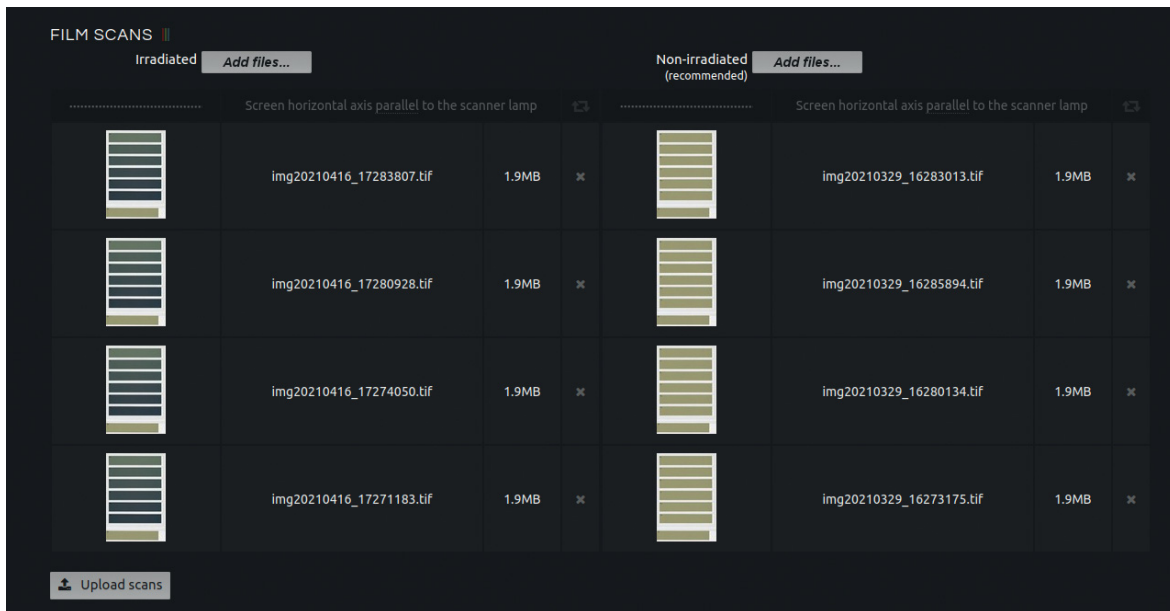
FILM SCANS

Irradiated Add files...

Non-irradiated (recommended) Add files...

| ............................... | Screen horizontal axis parallel to the scanner lamp | | |
|---|---|---|---|
| | img20210416_17283807.tif | 1.9MB | × |
| | img20210416_17280928.tif | 1.9MB | × |
| | img20210416_17274050.tif | 1.9MB | × |
| | img20210416_17271183.tif | 1.9MB | × |

| ............................... | Screen horizontal axis parallel to the scanner lamp | | |
|---|---|---|---|
| | img20210329_16283013.tif | 1.9MB | × |
| | img20210329_16285894.tif | 1.9MB | × |
| | img20210329_16280134.tif | 1.9MB | × |
| | img20210329_16273175.tif | 1.9MB | × |

Upload scans